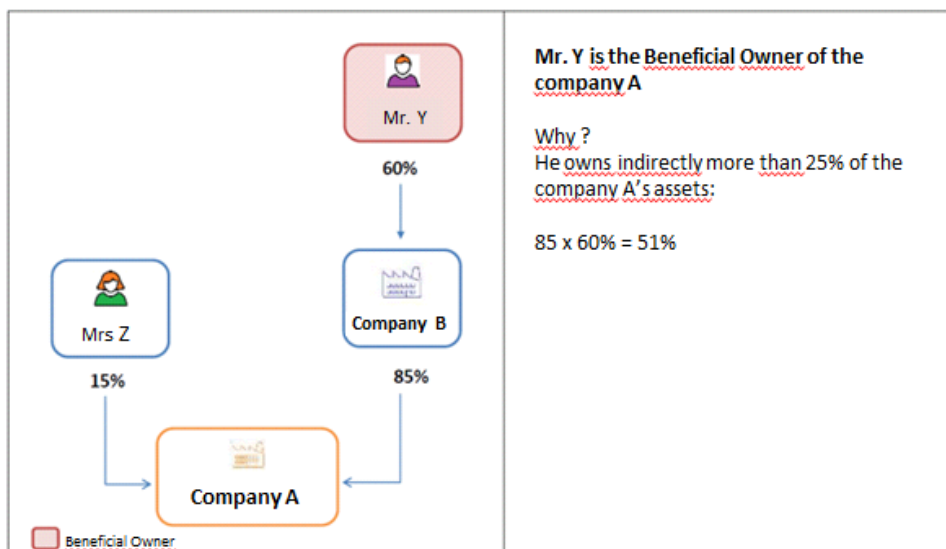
Mr. Y

60%

Mrs Z

Company B

15%

85%

Company A

Beneficial Owner

**Mr. Y is the Beneficial Owner of the company A**

Why ?
He owns indirectly more than 25% of the company A's assets:

85 x 60% = 51%